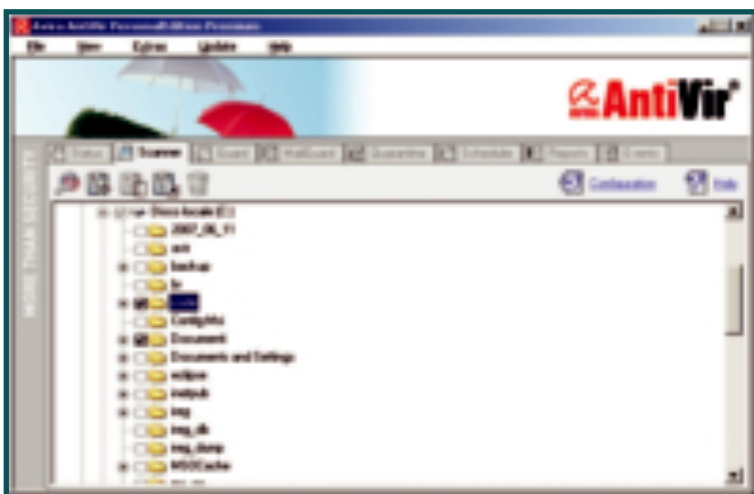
Avira AntiVir PersonalEdition Premium

File View Extras Update Help

AntiVir

MORE THAN SECURITY

Status Scanner Guard MailGuard Quarantine Scheduler Reports Events

Configuration Help

Disco locale (C:)
2007_06_11
ant
backup
bi
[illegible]
Config.Msi
Document
Documents and Settings
eclipse
Inetpub
tmp
tmp_db
tmp_dump
MSOCache